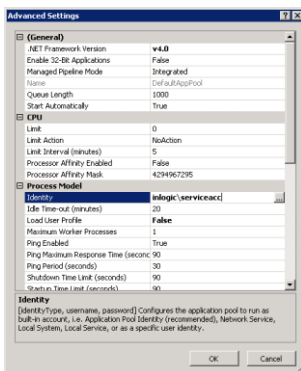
Advanced Settings

?

X

| (General) | |
|---|---|
| .NET Framework Version | v4.0 |
| Enable 32-Bit Applications | False |
| Managed Pipeline Mode | Integrated |
| Name | DefaultAppPool |
| Queue Length | 1000 |
| Start Automatically | True |

| CPU | |
|---|---|
| Limit | 0 |
| Limit Action | NoAction |
| Limit Interval (minutes) | 5 |
| Processor Affinity Enabled | False |
| Processor Affinity Mask | 4294967295 |

| Process Model | |
|---|---|
| Identity | inlogic\serviceacc |
| Idle Time-out (minutes) | 20 |
| Load User Profile | False |
| Maximum Worker Processes | 1 |
| Ping Enabled | True |
| Ping Maximum Response Time (seconds) | 90 |
| Ping Period (seconds) | 30 |
| Shutdown Time Limit (seconds) | 90 |
| Startup Time Limit (seconds) | 90 |

Identity
[identityType, username, password] Configures the application pool to run as built-in account, i.e. Application Pool Identity (recommended), Network Service, Local System, Local Service, or as a specific user identity.

OK

Cancel